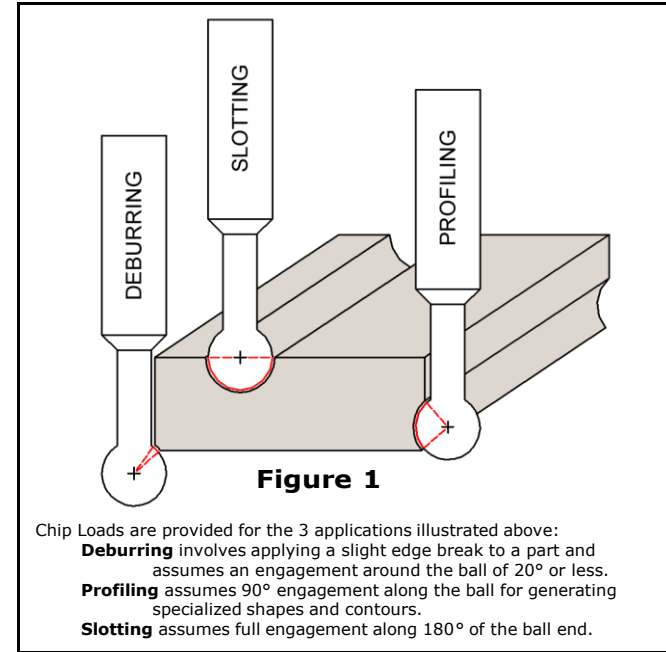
DEBURRING

SLOTTING

PROFILING

Figure 1

Chip Loads are provided for the 3 applications illustrated above:

**Deburring** involves applying a slight edge break to a part and assumes an engagement around the ball of 20° or less.

**Profiling** assumes 90° engagement along the ball for generating specialized shapes and contours.

**Slotting** assumes full engagement along 180° of the ball end.